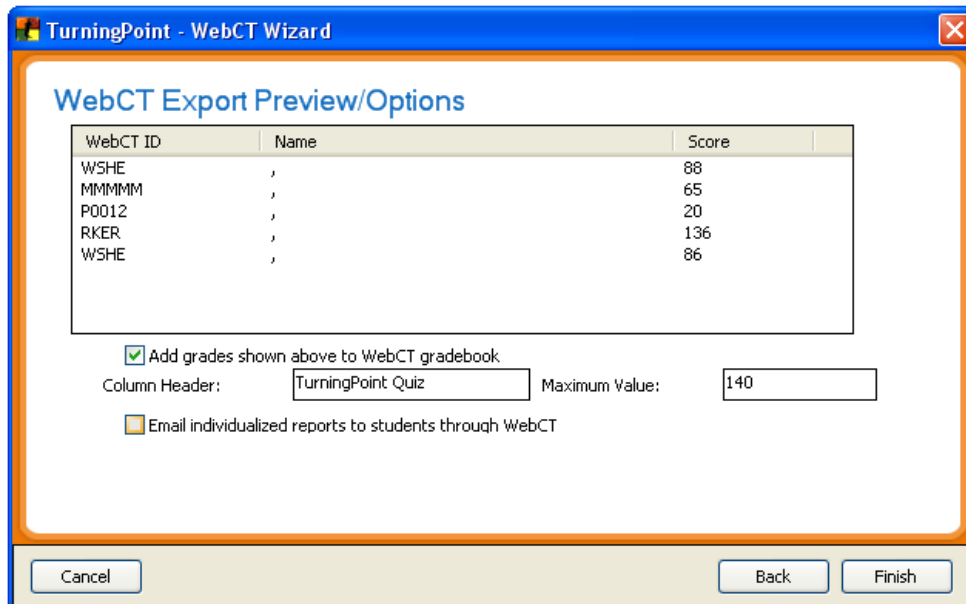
TurningPoint - WebCT Wizard

WebCT Export Preview/Options

| WebCT ID | Name | Score |
|---|---|---|
| WSHE | , | 88 |
| MMMMM | , | 65 |
| P0012 | , | 20 |
| RKER | , | 136 |
| WSHE | , | 86 |

Add grades shown above to WebCT gradebook

Column Header: TurningPoint Quiz Maximum Value: 140

Email individualized reports to students through WebCT

Cancel

Back

Finish